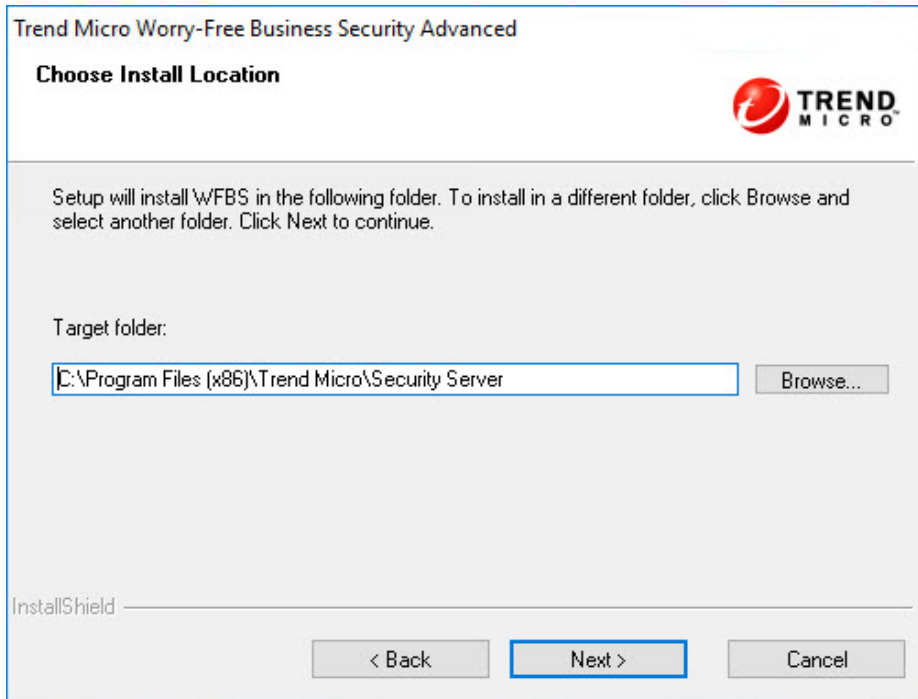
Trend Micro Worry-Free Business Security Advanced

Choose Install Location

TREND MICRO

Setup will install WFBS in the following folder. To install in a different folder, click Browse and select another folder. Click Next to continue.

Target folder:

C:\Program Files (x86)\Trend Micro\Security Server

Browse...

InstallShield

< Back

Next >

Cancel